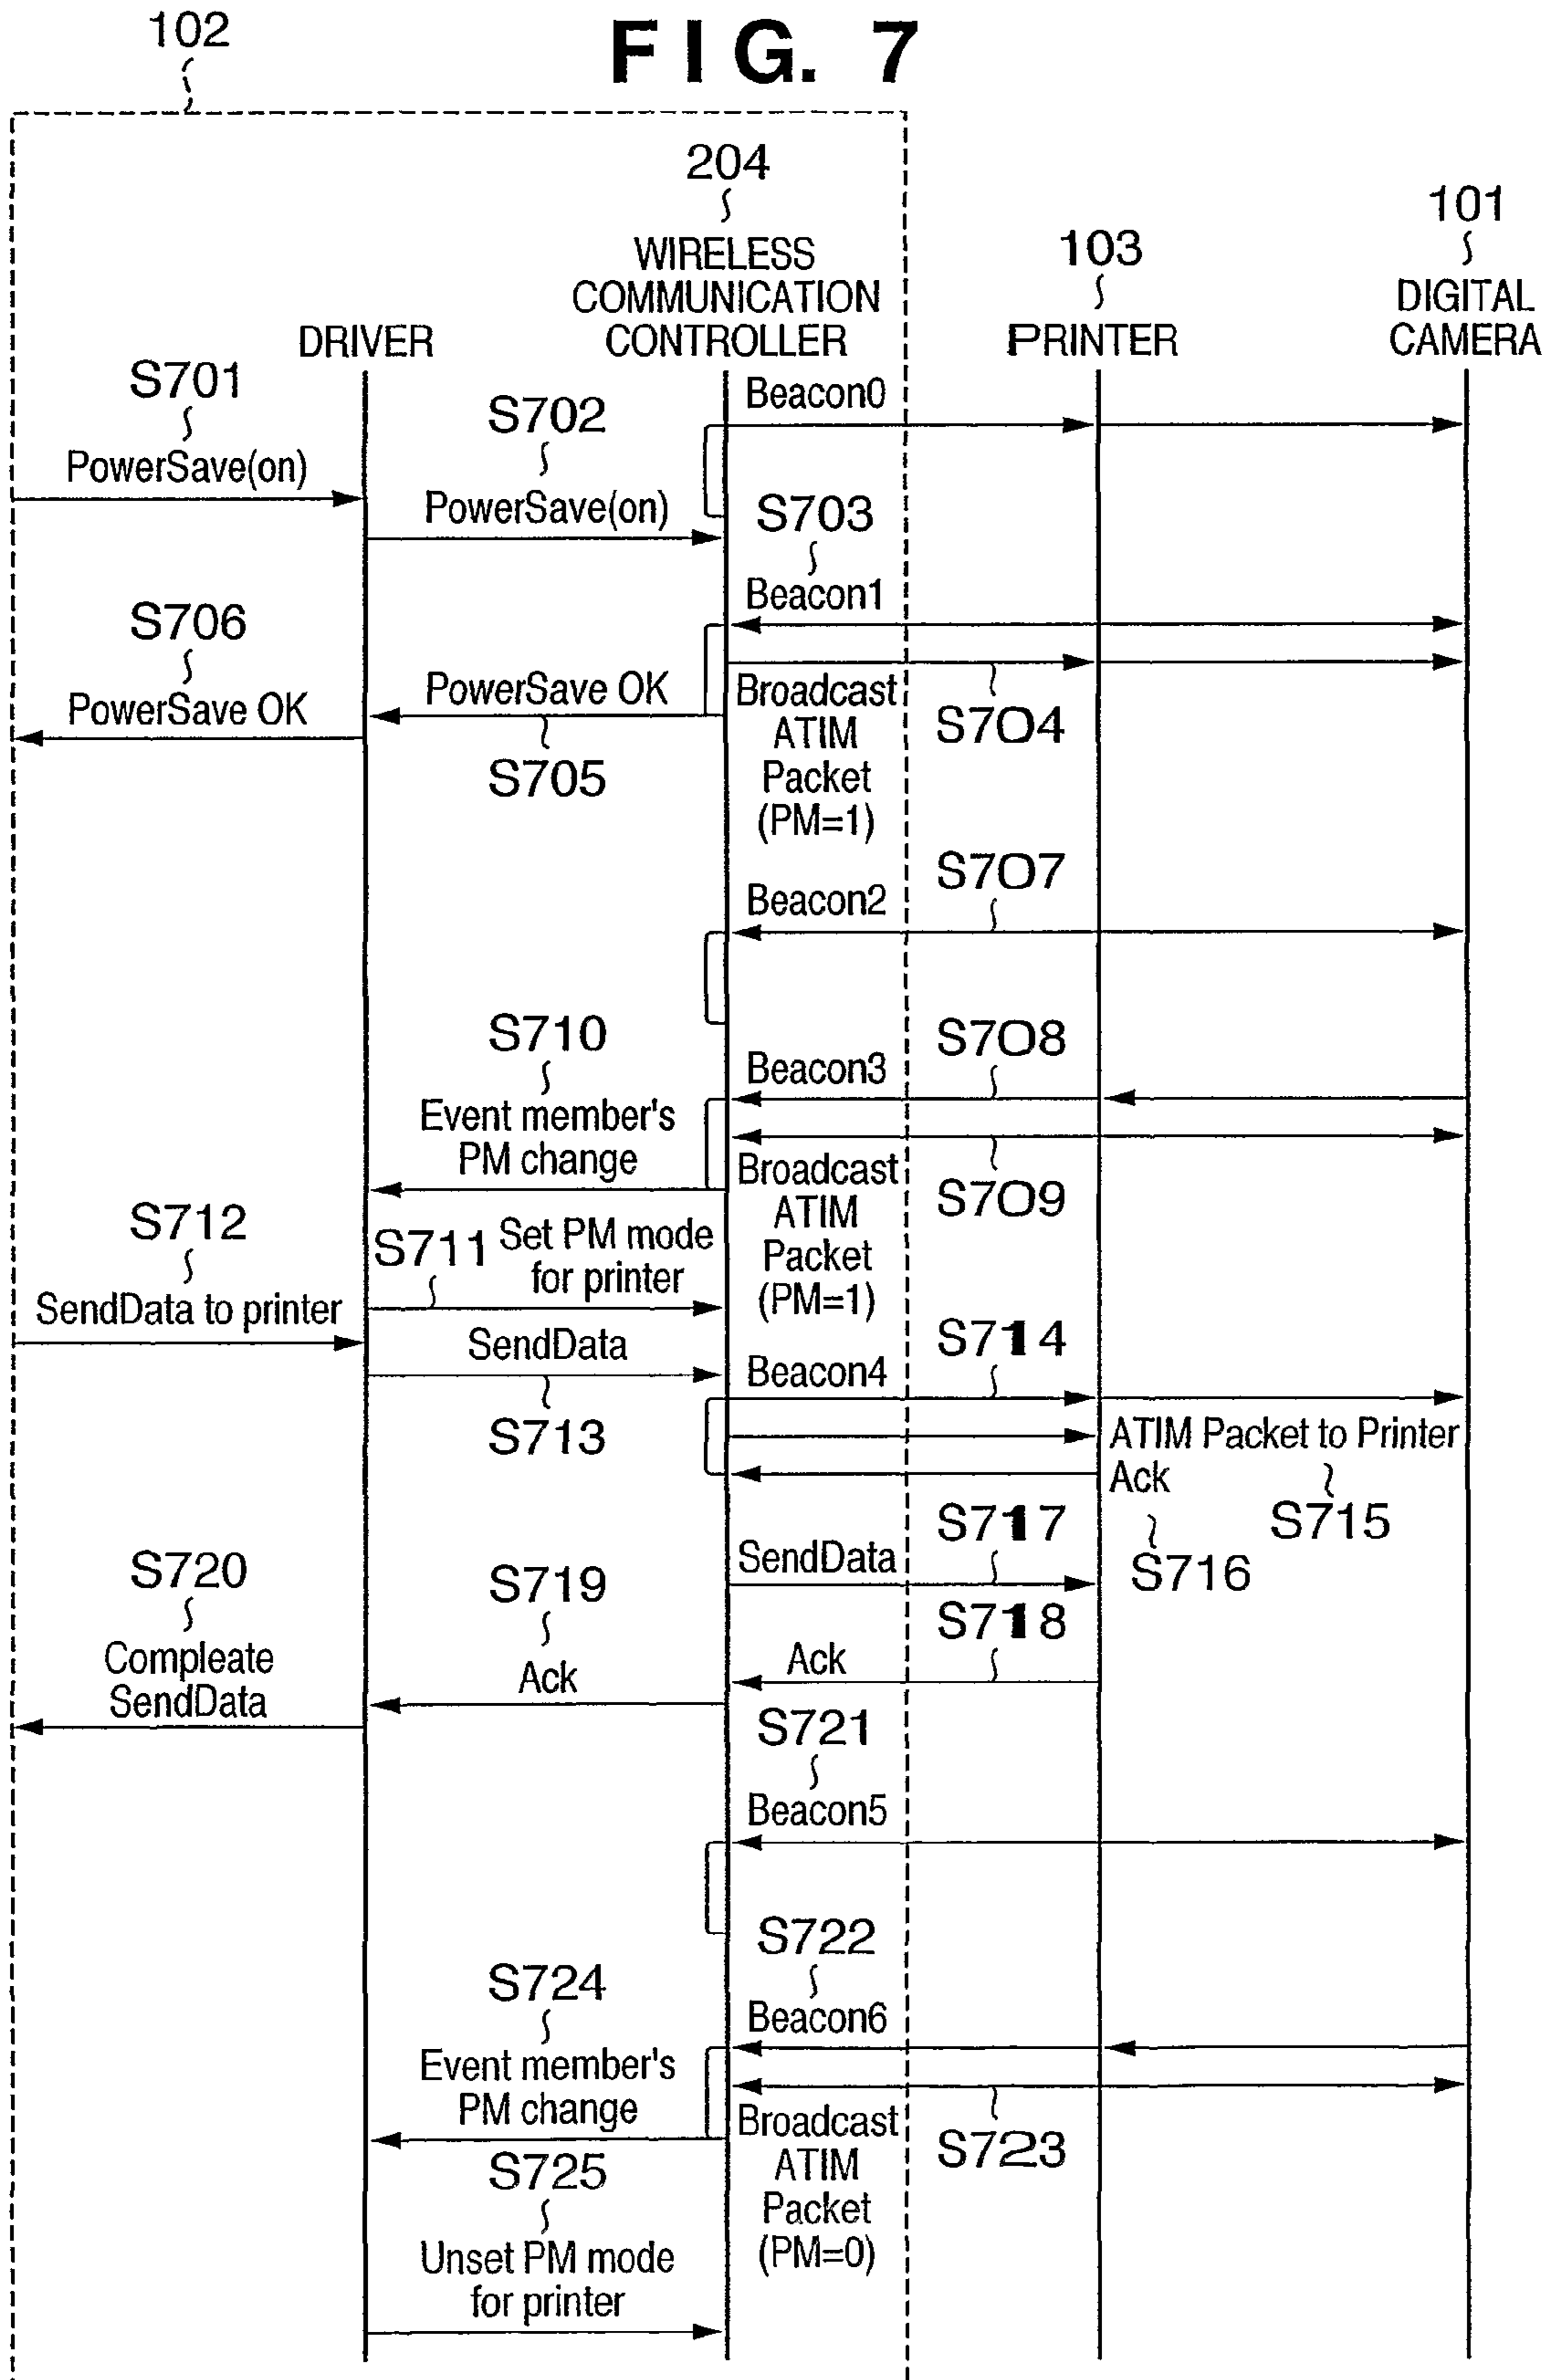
102

FIG. 7

204
WIRELESS COMMUNICATION CONTROLLER

101
DIGITAL CAMERA

103
PRINTER

DRIVER

S701
PowerSave(on)

S702
PowerSave(on)

Beacon0

S703
Beacon1

S706
PowerSave OK

PowerSave OK
S705

Broadcast ATIM Packet (PM=1)

S704

S707
Beacon2

S710
Event member's PM change

S708
Beacon3

Broadcast ATIM Packet (PM=1)

S709

S712
SendData to printer

S711
Set PM mode for printer

SendData
S713

S714
Beacon4

ATIM Packet to Printer
Ack
S715
S716

S720
Compleate SendData

S719
Ack

S717
SendData

S718
Ack

S721
Beacon5

S722
Beacon6

S724
Event member's PM change

Broadcast ATIM Packet (PM=0)

S723

S725
Unset PM mode for printer